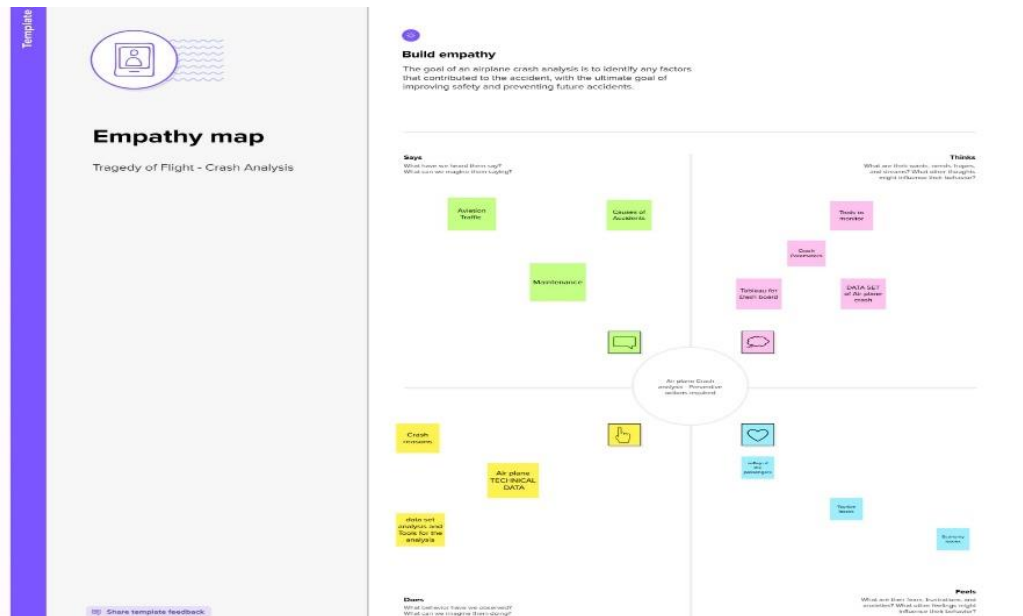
Template

Empathy map

Tragedy of Flight - Crash Analysis

Build empathy

The goal of an airplane crash analysis is to identify any factors that contributed to the accident, with the ultimate goal of improving safety and preventing future accidents.

Says
What have we heard them say?
What can we imagine them saying?

Thinks
What are their wants, needs, hopes, and dreams? What other thoughts might influence their behavior?

Aviation Traffic

Causes of Accidents

Maintenance

Tools to monitor

Crash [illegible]

Tableau for crash board

DATA SET of Air plane crash

Air plane Crash analysis - Personal or accidents involved

Crash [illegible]

Air plane TECHNICAL DATA

data set analysis and Tools for the analysis

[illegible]

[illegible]

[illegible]

Does
What behavior have we observed?
What can we imagine them doing?

Feels
What are their fears, frustrations, and anxieties? What other feelings might influence their behavior?

Share template feedback